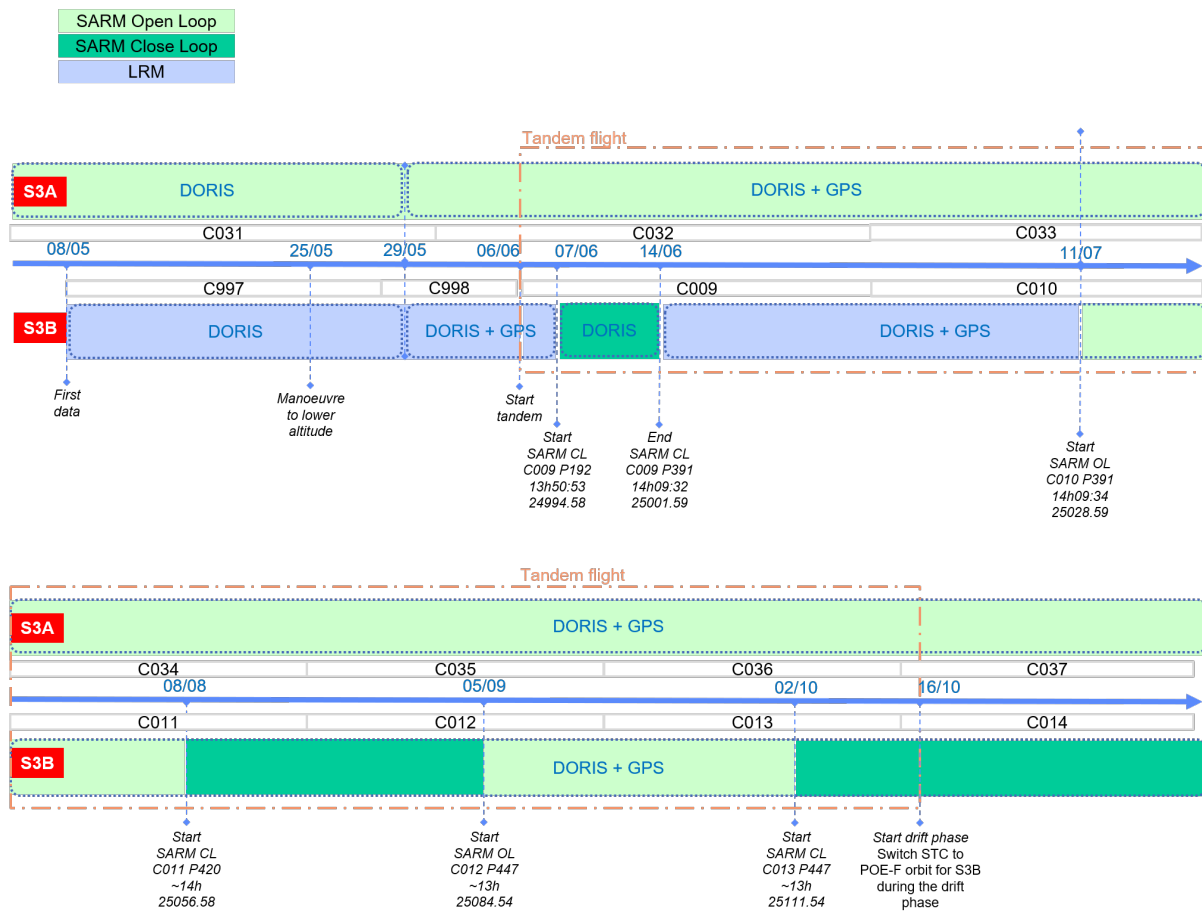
SARM Open Loop
SARM Close Loop
LRM

Tandem flight

S3A
DORIS
DORIS + GPS

C031
C032
C033

08/05
25/05
29/05
06/06
07/06
14/06
11/07

C997
C998
C009
C010

S3B
DORIS
DORIS + GPS
DORIS
DORIS + GPS

First data

Manoeuvre to lower altitude

Start tandem

Start SARM CL C009 P192 13h50:53 24994.58

End SARM CL C009 P391 14h09:32 25001.59

Start SARM OL C010 P391 14h09:34 25028.59

Tandem flight

S3A
DORIS + GPS

C034
C035
C036
C037

08/08
05/09
02/10
16/10

C011
C012
C013
C014

S3B
DORIS + GPS

Start SARM CL C011 P420 ~14h 25056.58

Start SARM OL C012 P447 ~13h 25084.54

Start SARM CL C013 P447 ~13h 25111.54

Start drift phase Switch STC to POE-F orbit for S3B during the drift phase